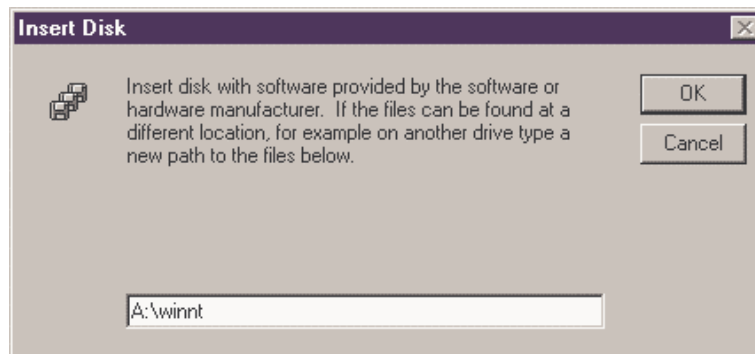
Insert Disk

Insert disk with software provided by the software or hardware manufacturer.  If the files can be found at a different location, for example on another drive type a new path to the files below.

OK

Cancel

A:\winnt